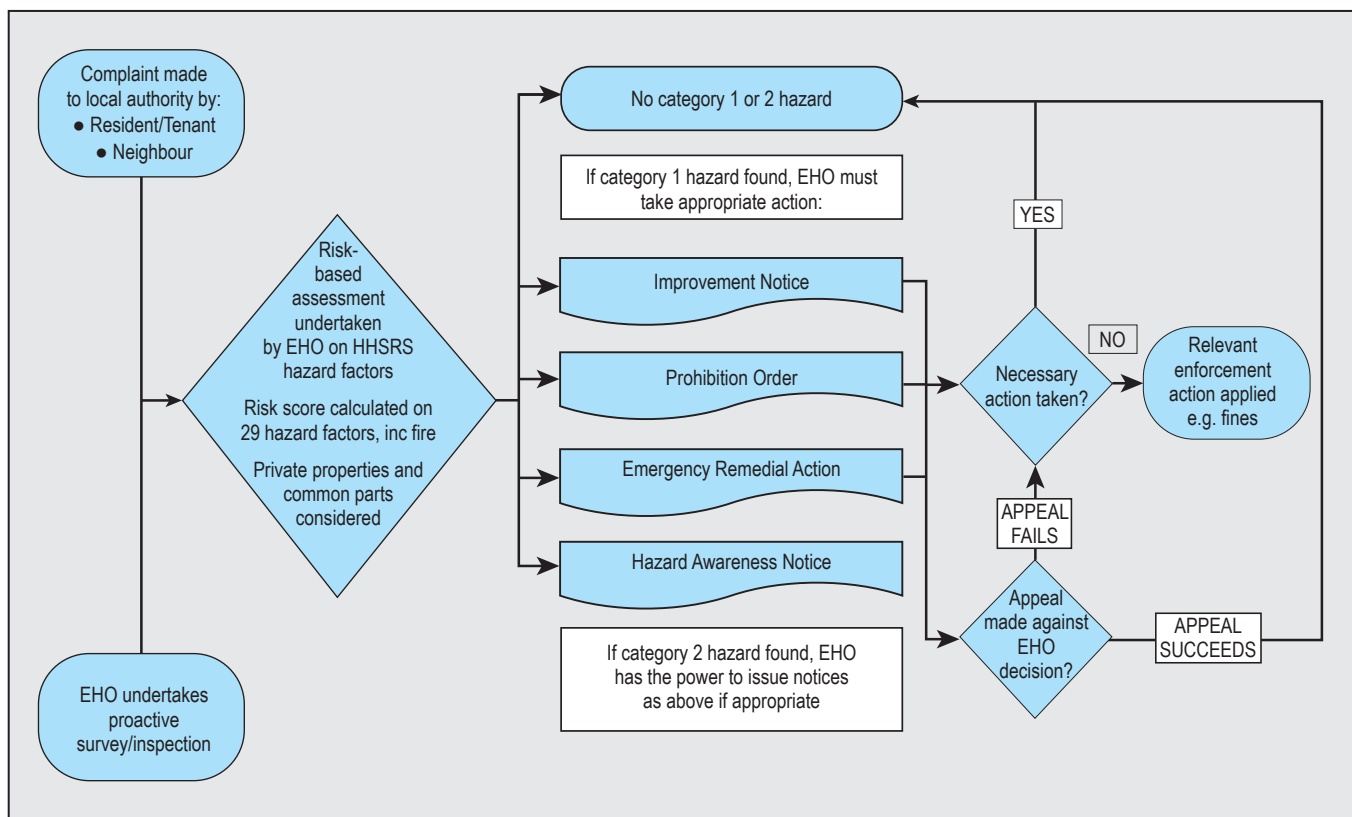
Complaint made to local authority by:
● Resident/Tenant
● Neighbour

EHO undertakes proactive survey/inspection

Risk-based assessment undertaken by EHO on HHSRS hazard factors

Risk score calculated on 29 hazard factors, inc fire

Private properties and common parts considered

No category 1 or 2 hazard

If category 1 hazard found, EHO must take appropriate action:

Improvement Notice

Prohibition Order

Emergency Remedial Action

Hazard Awareness Notice

If category 2 hazard found, EHO has the power to issue notices as above if appropriate

YES

NO

Necessary action taken?

Relevant enforcement action applied e.g. fines

APPEAL FAILS

Appeal made against EHO decision?

APPEAL SUCCEEDS